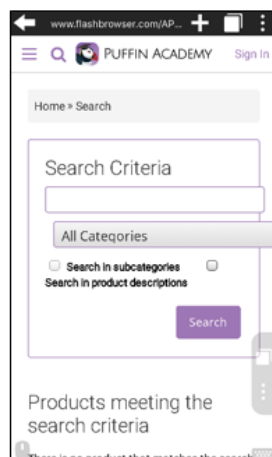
www.flashbrowser.com/AP...

PUFFIN ACADEMY

Sign In

Home » Search

Search Criteria

All Categories

Search in subcategories

Search in product descriptions

Search

Products meeting the search criteria

There is no product that matches the search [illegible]